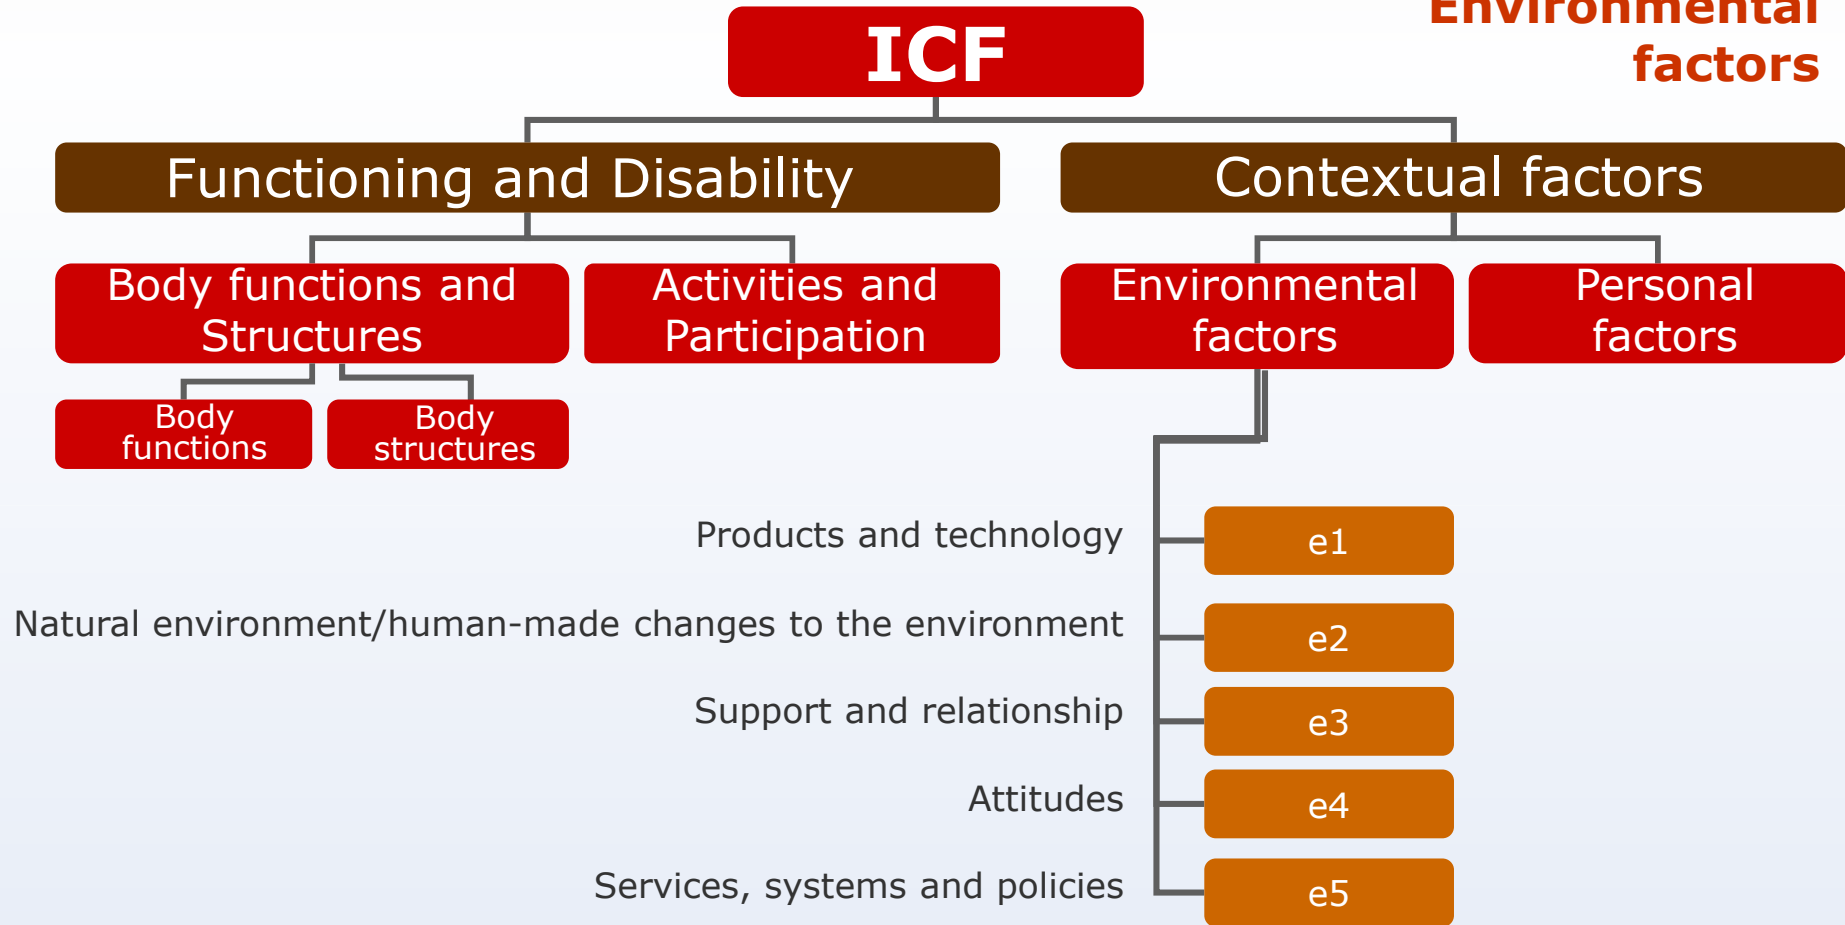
Environmental factors

ICF

Functioning and Disability

Contextual factors

Body functions and Structures

Activities and Participation

Environmental factors

Personal factors

Body functions

Body structures

Products and technology

e1

Natural environment/human-made changes to the environment

e2

Support and relationship

e3

Attitudes

e4

Services, systems and policies

e5